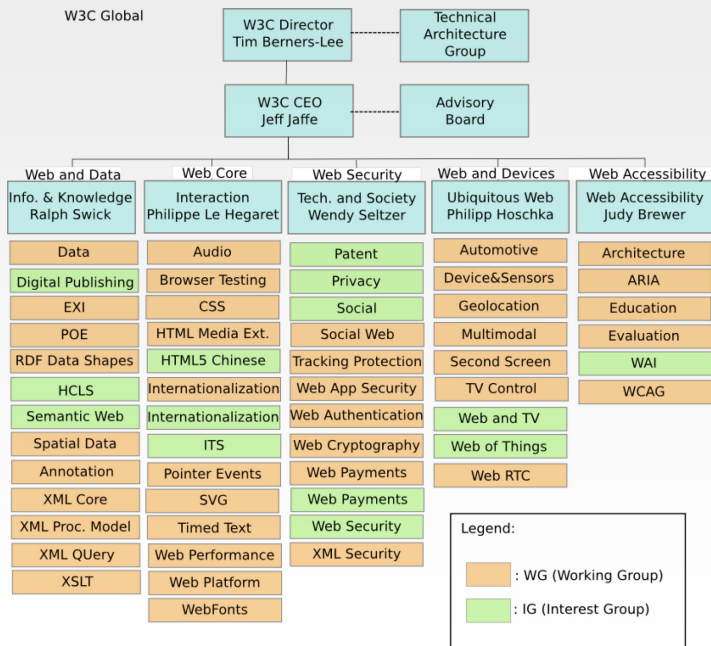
W3C Global

W3C Director
Tim Berners-Lee

Technical Architecture Group

W3C CEO
Jeff Jaffe

Advisory Board

Web and Data
Info. & Knowledge
Ralph Swick

Data
Digital Publishing
EXI
POE
RDF Data Shapes
HCLS
Semantic Web
Spatial Data
Annotation
XML Core
XML Proc. Model
XML QUery
XSLT

Web Core
Interaction
Philippe Le Hegaret

Audio
Browser Testing
CSS
HTML Media Ext.
HTML5 Chinese
Internationalization
Internationalization
ITS
Pointer Events
SVG
Timed Text
Web Performance
Web Platform
WebFonts

Web Security
Tech. and Society
Wendy Seltzer

Patent
Privacy
Social
Social Web
Tracking Protection
Web App Security
Web Authentication
Web Cryptography
Web Payments
Web Payments
Web Security
XML Security

Web and Devices
Ubiquitous Web
Philipp Hoschka

Automotive
Device&Sensors
Geolocation
Multimodal
Second Screen
TV Control
Web and TV
Web of Things
Web RTC

Web Accessibility
Web Accessibility
Judy Brewer

Architecture
ARIA
Education
Evaluation
WAI
WCAG

Legend:
: WG (Working Group)
: IG (Interest Group)